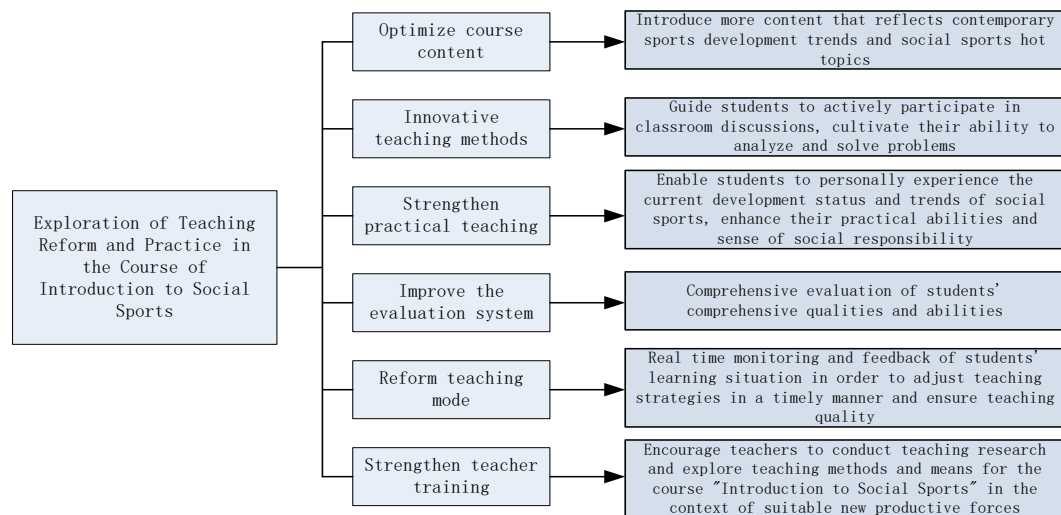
Exploration of Teaching Reform and Practice in the Course of Introduction to Social Sports

Optimize course content

Introduce more content that reflects contemporary sports development trends and social sports hot topics

Innovative teaching methods

Guide students to actively participate in classroom discussions, cultivate their ability to analyze and solve problems

Strengthen practical teaching

Enable students to personally experience the current development status and trends of social sports, enhance their practical abilities and sense of social responsibility

Improve the evaluation system

Comprehensive evaluation of students' comprehensive qualities and abilities

Reform teaching mode

Real time monitoring and feedback of students' learning situation in order to adjust teaching strategies in a timely manner and ensure teaching quality

Strengthen teacher training

Encourage teachers to conduct teaching research and explore teaching methods and means for the course "Introduction to Social Sports" in the context of suitable new productive forces